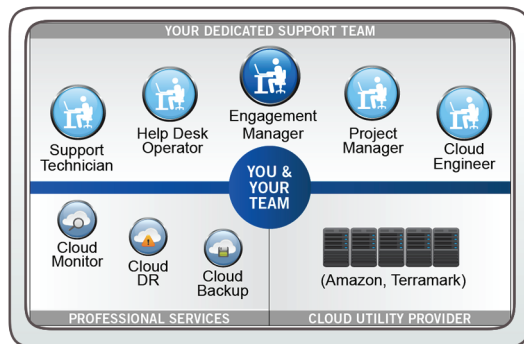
YOUR DEDICATED SUPPORT TEAM

Support Technician

Help Desk Operator

Engagement Manager

Project Manager

Cloud Engineer

YOU & YOUR TEAM

Cloud Monitor

Cloud DR

Cloud Backup

(Amazon, Terramark)

PROFESSIONAL SERVICES

CLOUD UTILITY PROVIDER